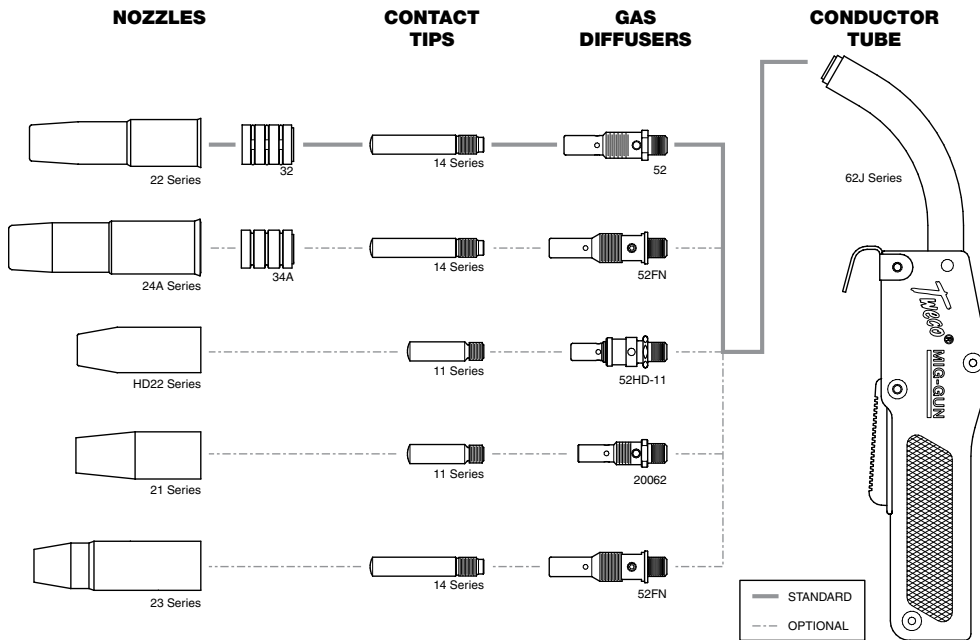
NOZZLES

CONTACT TIPS

GAS DIFFUSERS

CONDUCTOR TUBE

22 Series

32

14 Series

52

62J Series

24A Series

34A

14 Series

52FN

Tweco®

MIG-GUN

HD22 Series

11 Series

52HD-11

21 Series

11 Series

20062

23 Series

14 Series

52FN

STANDARD

OPTIONAL